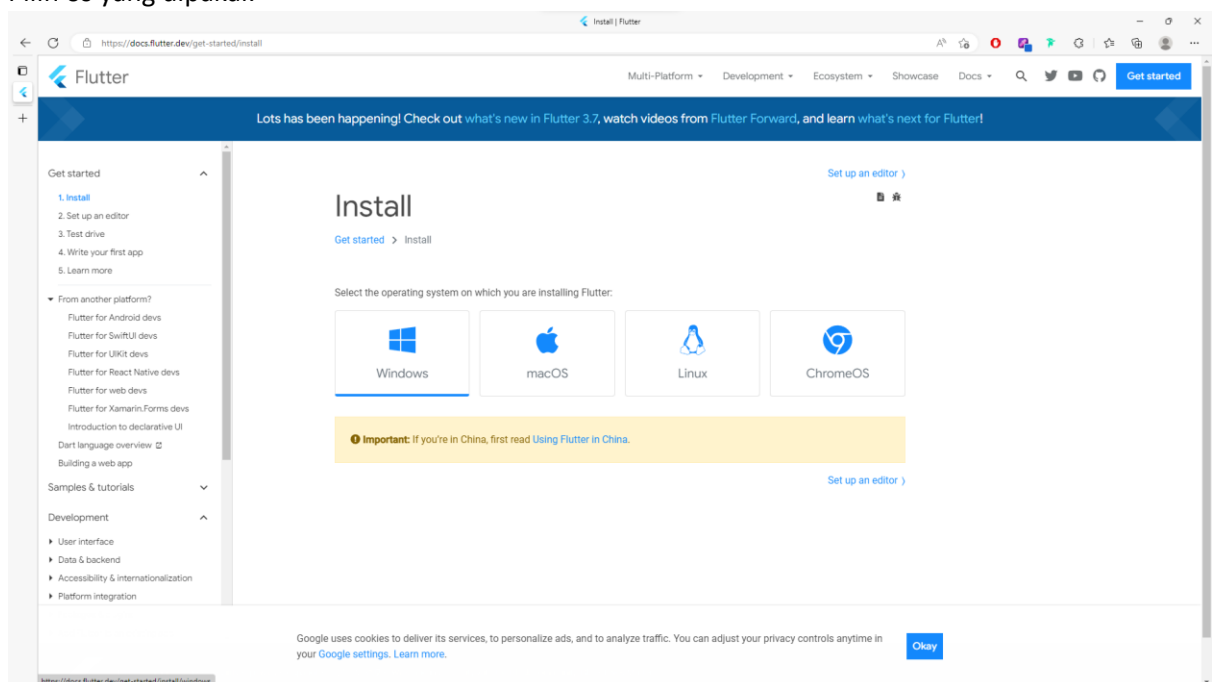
Pilih os yang dipakai.

Install | Flutter

https://docs.flutter.dev/get-started/install

Flutter

Multi-Platform ▾ Development ▾ Ecosystem ▾ Showcase Docs ▾

Get started

Lots has been happening! Check out what's new in Flutter 3.7, watch videos from Flutter Forward, and learn what's next for Flutter!

Get started

1. Install
2. Set up an editor
3. Test drive
4. Write your first app
5. Learn more

From another platform?

Flutter for Android devs
Flutter for SwiftUI devs
Flutter for UIKit devs
Flutter for React Native devs
Flutter for web devs
Flutter for Xamarin.Forms devs
Introduction to declarative UI

Dart language overview
Building a web app

Samples & tutorials

Development

User interface
Data & backend
Accessibility & internationalization
Platform integration

Set up an editor 〉

Install

Get started 〉 Install

Select the operating system on which you are installing Flutter:

Windows

macOS

Linux

ChromeOS

Important: If you're in China, first read Using Flutter in China.

Set up an editor 〉

Google uses cookies to deliver its services, to personalize ads, and to analyze traffic. You can adjust your privacy controls anytime in your Google settings. Learn more.

Okay

https://docs.flutter.dev/get-started/install/windows